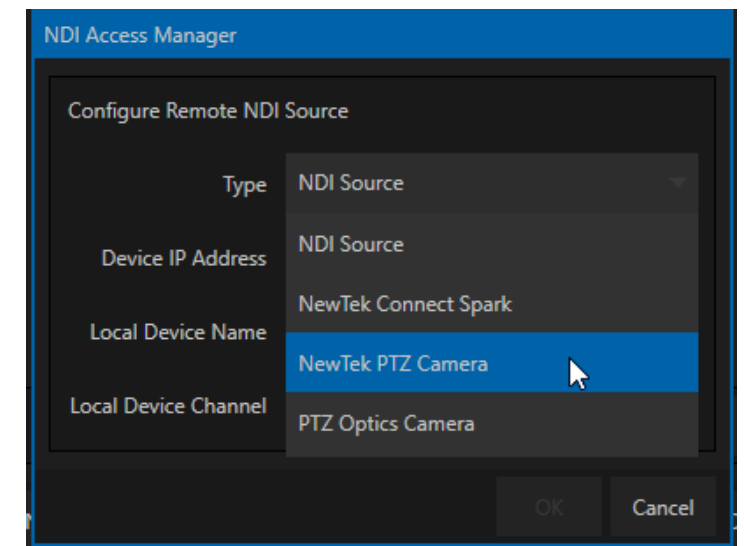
NDI Access Manager

Configure Remote NDI Source

Type NDI Source

Device IP Address

Local Device Name

Local Device Channel

NDI Source

NewTek Connect Spark

NewTek PTZ Camera

PTZ Optics Camera

OK Cancel